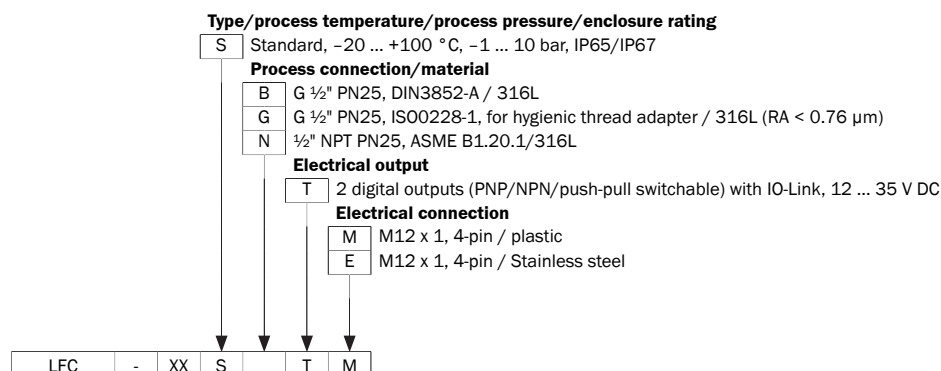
**Type/process temperature/process pressure/enclosure rating**

S Standard, –20 ... +100 °C, –1 ... 10 bar, IP65/IP67

**Process connection/material**

B G ½" PN25, DIN3852-A / 316L

G G ½" PN25, ISO0228-1, for hygienic thread adapter / 316L (RA < 0.76 µm)

N ½" NPT PN25, ASME B1.20.1/316L

**Electrical output**

T 2 digital outputs (PNP/NPN/push-pull switchable) with IO-Link, 12 ... 35 V DC

**Electrical connection**

M M12 x 1, 4-pin / plastic

E M12 x 1, 4-pin / Stainless steel

| LFC | - | XX | S | | T | M |
|---|---|---|---|---|---|---|